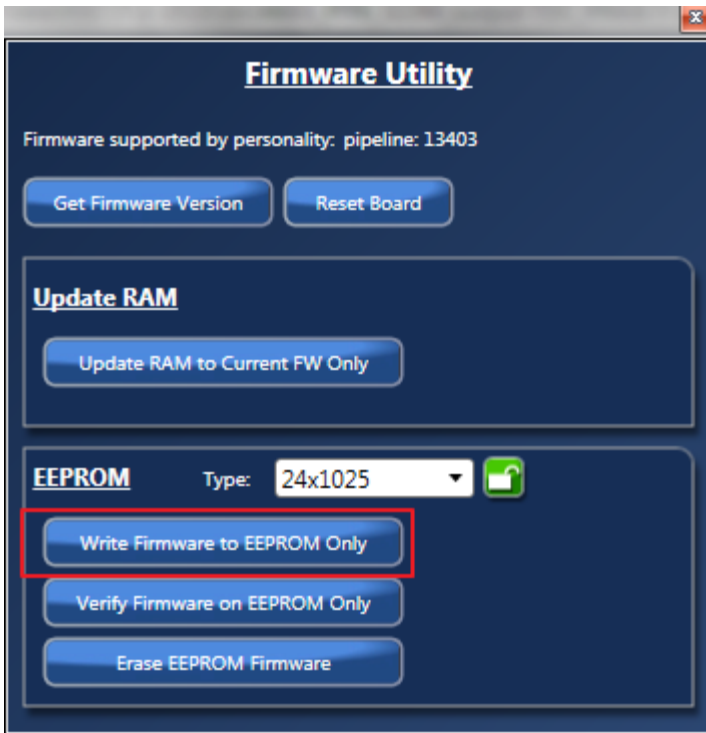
Firmware Utility

Firmware supported by personality: pipeline: 13403

Get Firmware Version

Reset Board

Update RAM

Update RAM to Current FW Only

EEPROM

Type: 24x1025

Write Firmware to EEPROM Only

Verify Firmware on EEPROM Only

Erase EEPROM Firmware